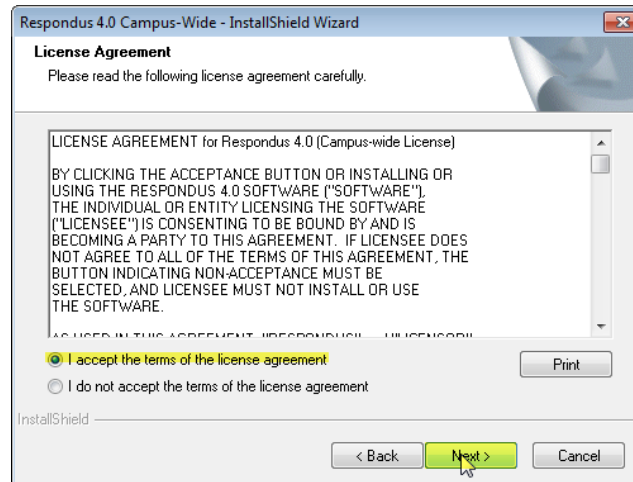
Respondus 4.0 Campus-Wide - InstallShield Wizard

License Agreement

Please read the following license agreement carefully.

LICENSE AGREEMENT for Respondus 4.0 (Campus-wide License)

BY CLICKING THE ACCEPTANCE BUTTON OR INSTALLING OR USING THE RESPONDUS 4.0 SOFTWARE ("SOFTWARE"), THE INDIVIDUAL OR ENTITY LICENSING THE SOFTWARE ("LICENSEE") IS CONSENTING TO BE BOUND BY AND IS BECOMING A PARTY TO THIS AGREEMENT. IF LICENSEE DOES NOT AGREE TO ALL OF THE TERMS OF THIS AGREEMENT, THE BUTTON INDICATING NON-ACCEPTANCE MUST BE SELECTED, AND LICENSEE MUST NOT INSTALL OR USE THE SOFTWARE.

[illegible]

I accept the terms of the license agreement

Print

I do not accept the terms of the license agreement

InstallShield

< Back

Next >

Cancel